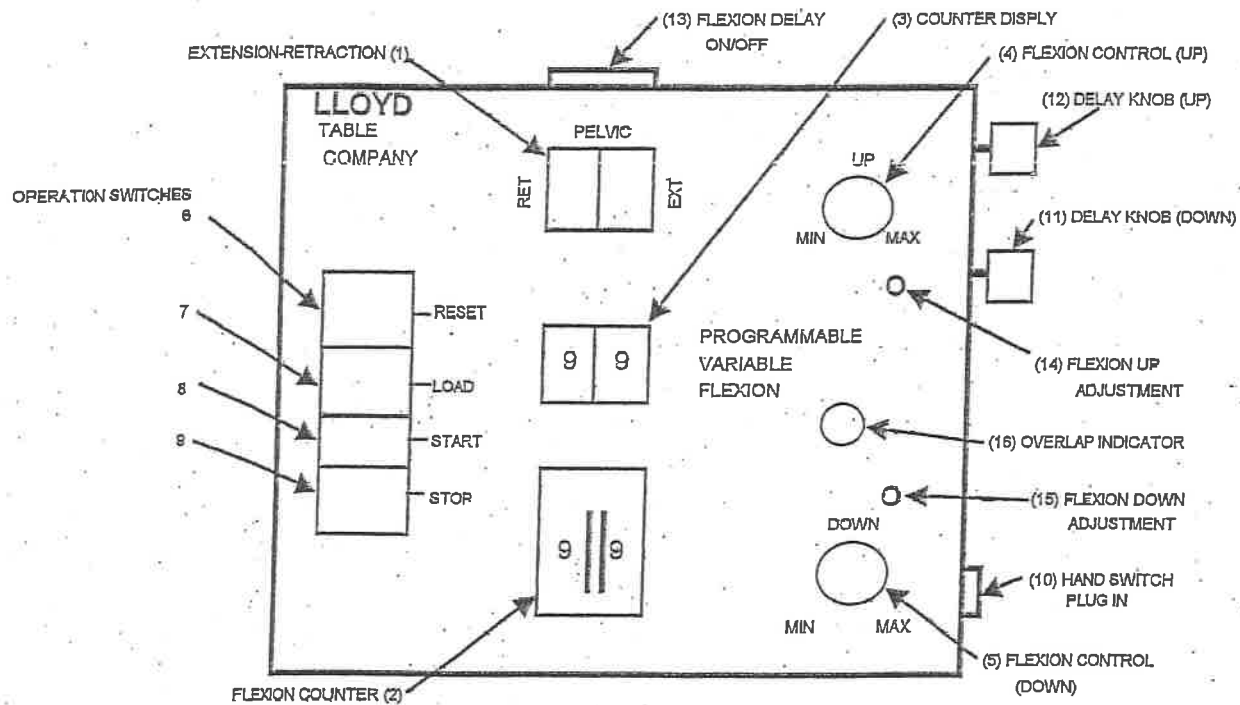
(13) FLEXION DELAY ON/OFF

(3) COUNTER DISPLY

EXTENSION-RETRACTION (1)

(4) FLEXION CONTROL (UP)

(12) DELAY KNOB (UP)

LLOYD
TABLE
COMPANY

PELVIC
RET
EXT

UP
MIN
MAX

OPERATION SWITCHES
6

(11) DELAY KNOB (DOWN)

7
8
9

RESET
LOAD
START
STOP

9 9

PROGRAMMABLE
VARIABLE
FLEXION

(14) FLEXION UP ADJUSTMENT

(16) OVERLAP INDICATOR

(15) FLEXION DOWN ADJUSTMENT

9 9

DOWN
MIN
MAX

(10) HAND SWITCH PLUG IN

(5) FLEXION CONTROL (DOWN)

FLEXION COUNTER (2)